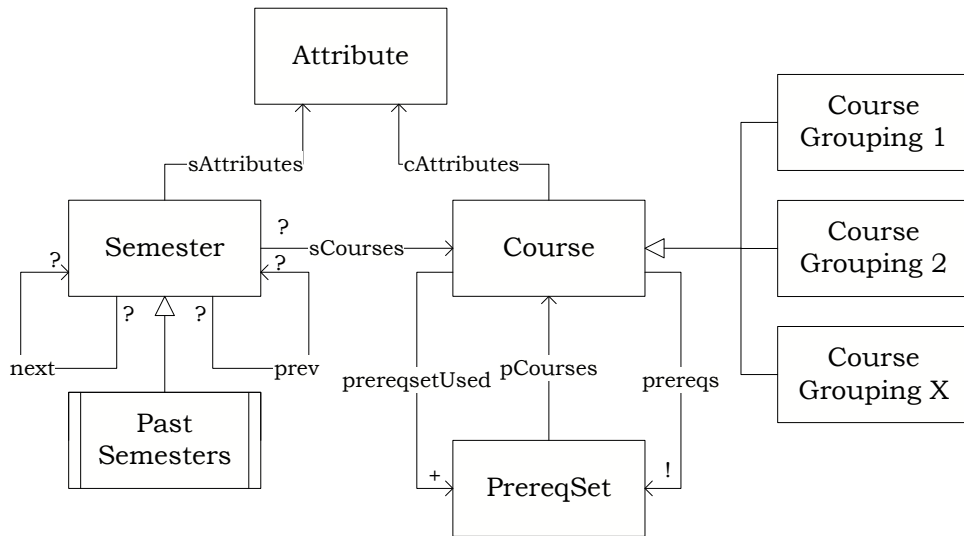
Attribute

sAttributes

cAttributes

Course Grouping 1

Course Grouping 2

Course Grouping X

?

Semester

sCourses

Course

?

?

?

?

next

prev

Past Semesters

prereqsetUsed

pCourses

prereqs

+

PrereqSet

!